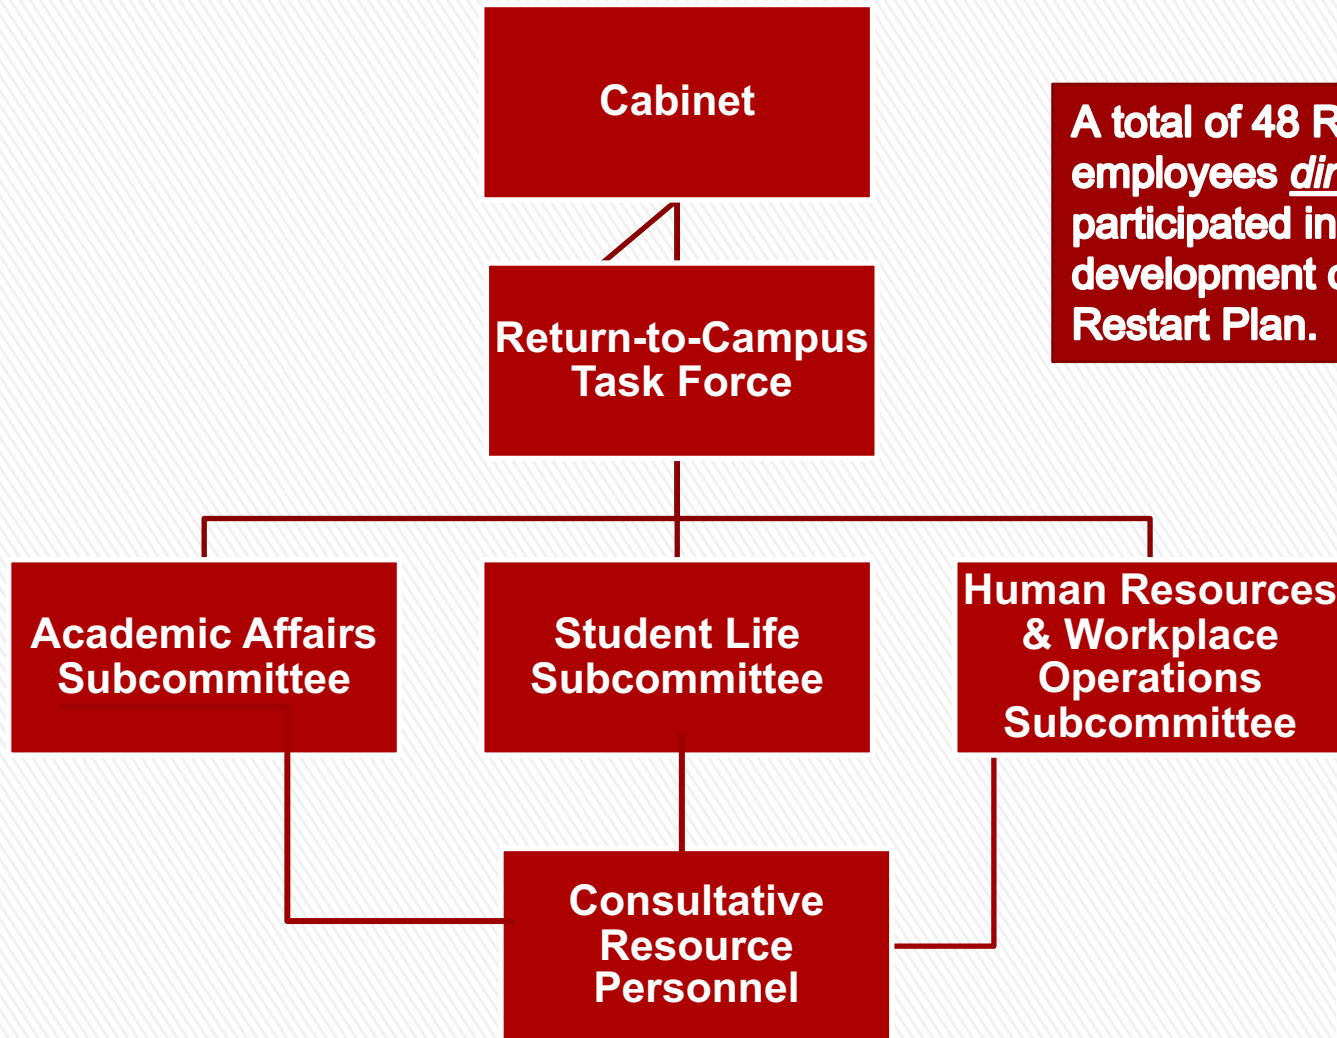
Cabinet

A total of 48 R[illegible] employees dir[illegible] participated in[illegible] development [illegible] Restart Plan.

Return-to-Campus Task Force

Academic Affairs Subcommittee

Student Life Subcommittee

Human Resources & Workplace Operations Subcommittee

Consultative Resource Personnel